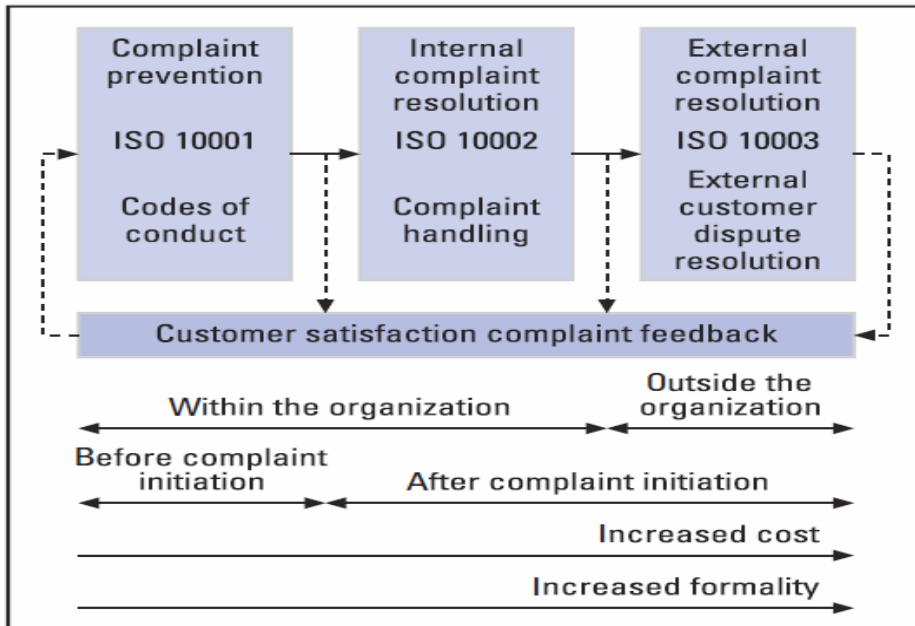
Complaint prevention

ISO 10001

Codes of conduct

Internal complaint resolution

ISO 10002

Complaint handling

External complaint resolution

ISO 10003

External customer dispute resolution

Customer satisfaction complaint feedback

Within the organization

Outside the organization

Before complaint initiation

After complaint initiation

Increased cost

Increased formality